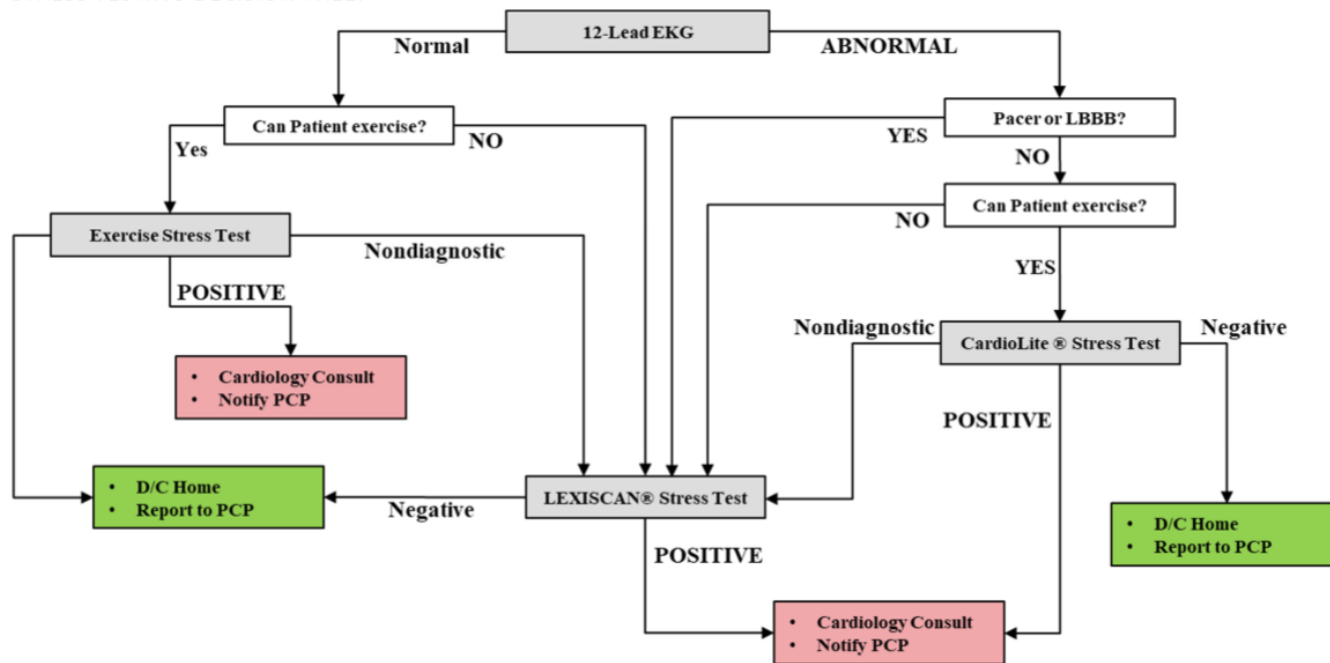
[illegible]

12-Lead EKG

Normal

ABNORMAL

Can Patient exercise?

NO

Yes

Pacer or LBBB?

YES

NO

Can Patient exercise?

NO

Exercise Stress Test

Nondiagnostic

YES

POSITIVE

Nondiagnostic

CardioLite ® Stress Test

Negative

• Cardiology Consult
• Notify PCP

POSITIVE

• D/C Home
• Report to PCP

Negative

LEXISCAN® Stress Test

• D/C Home
• Report to PCP

POSITIVE

• Cardiology Consult
• Notify PCP